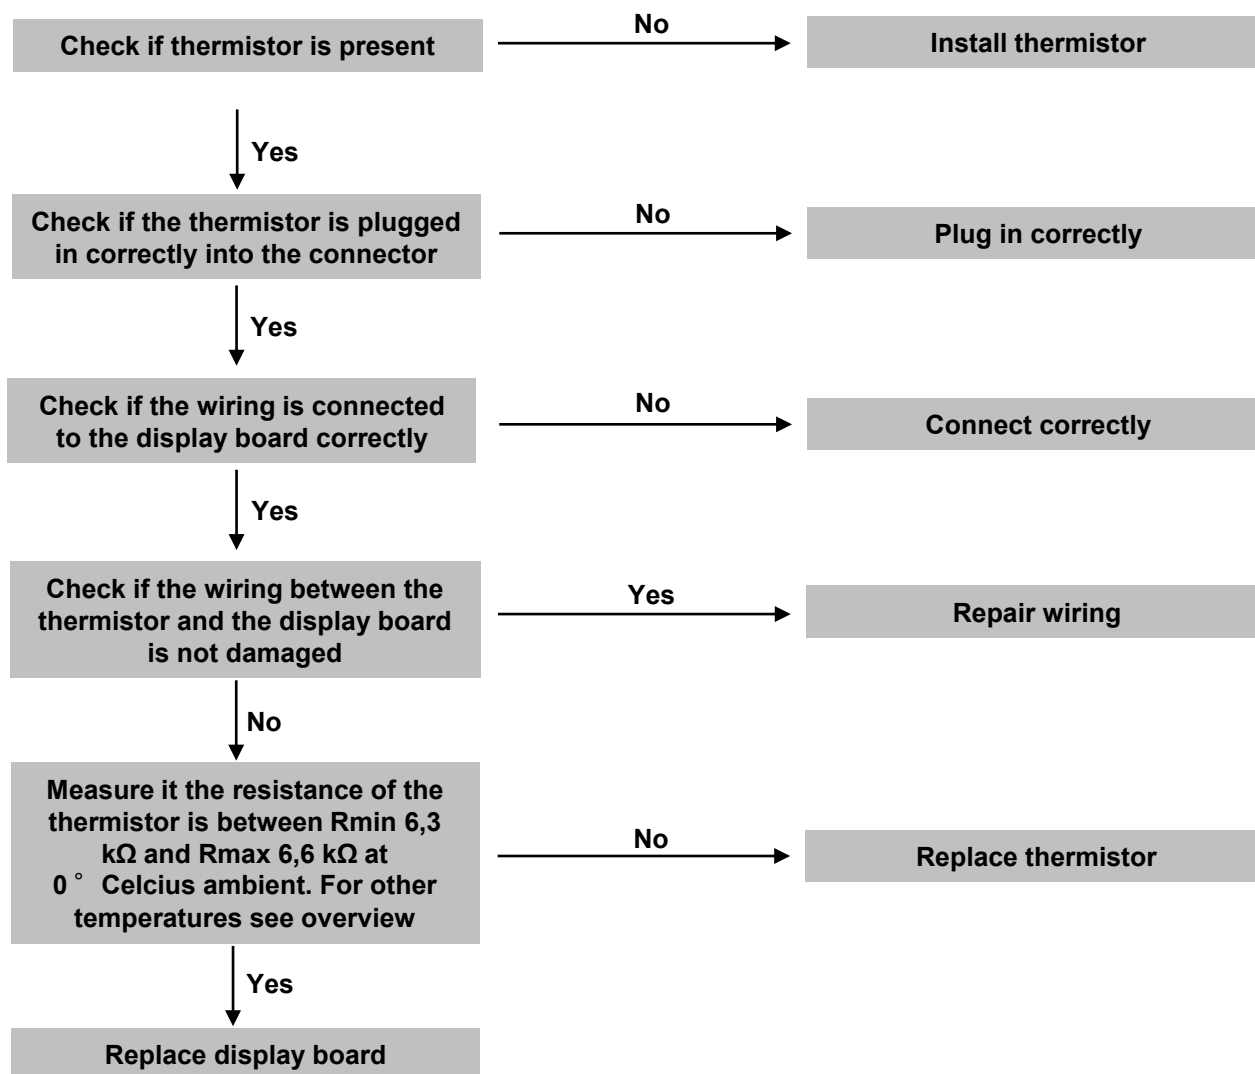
Check if thermistor is present

No

Install thermistor

Yes

Check if the thermistor is plugged in correctly into the connector

No

Plug in correctly

Yes

Check if the wiring is connected to the display board correctly

No

Connect correctly

Yes

Check if the wiring between the thermistor and the display board is not damaged

Yes

Repair wiring

No

Measure it the resistance of the thermistor is between Rmin 6,3 kΩ and Rmax 6,6 kΩ at 0° Celcius ambient. For other temperatures see overview

No

Replace thermistor

Yes

Replace display board